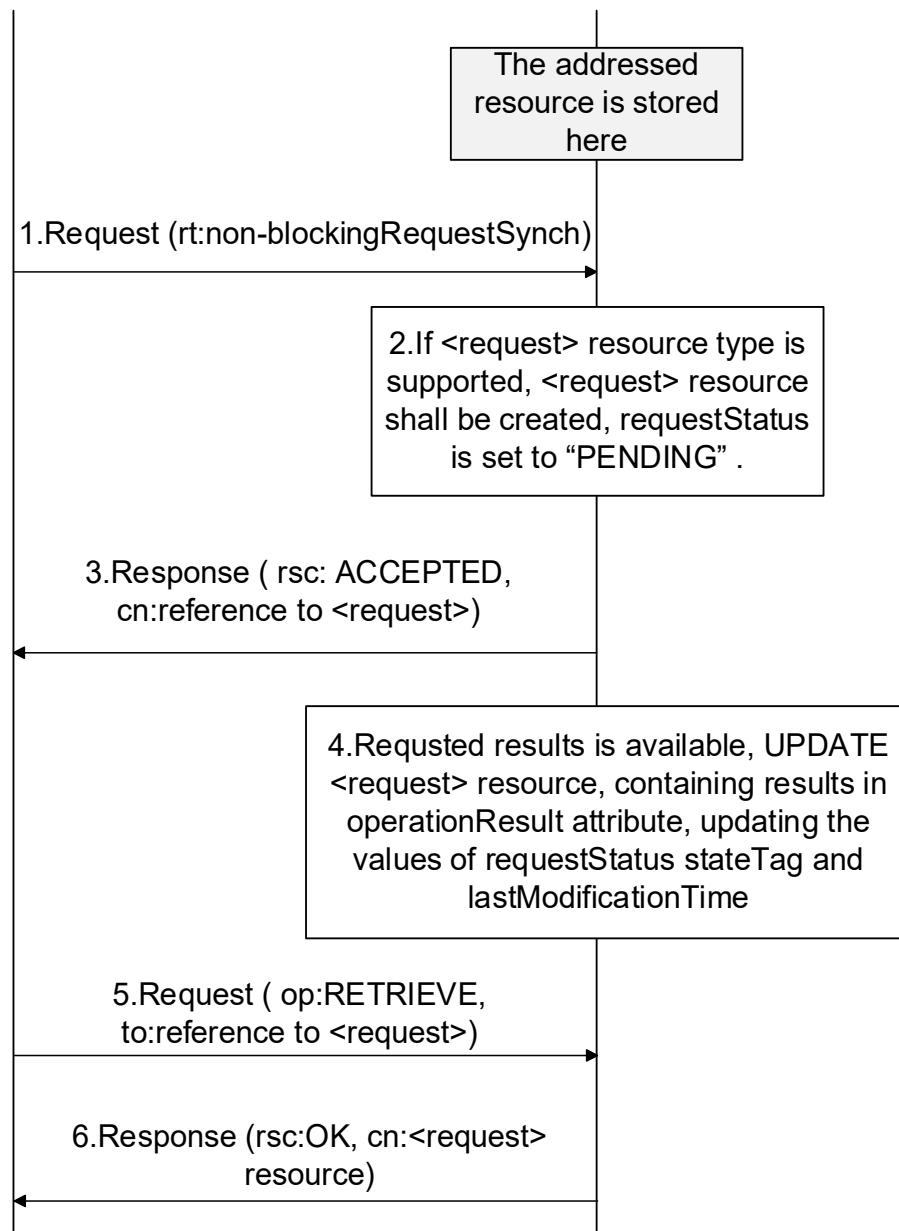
The addressed resource is stored here

1.Request (rt:non-blockingRequestSynch)

2.If <request> resource type is supported, <request> resource shall be created, requestStatus is set to “PENDING” .

3.Response ( rsc: ACCEPTED, cn:reference to <request>)

4.Requsted results is available, UPDATE <request> resource, containing results in operationResult attribute, updating the values of requestStatus stateTag and lastModificationTime

5.Request ( op:RETRIEVE, to:reference to <request>)

6.Response (rsc:OK, cn:<request> resource)